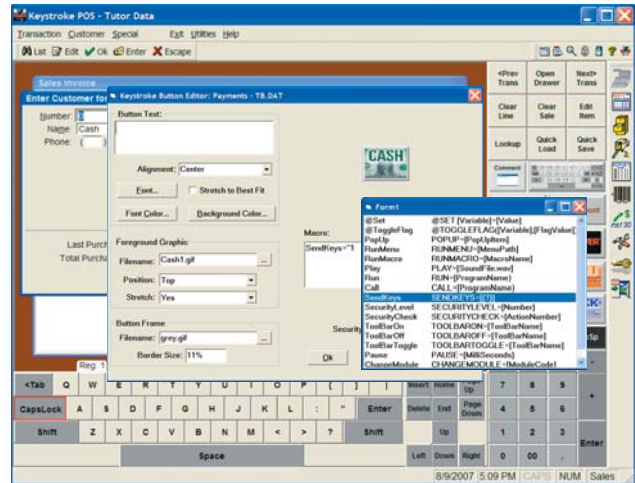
Keystroke POS - Tutor Data

Transaction Customer Special Exit Utilities Help

List Edit Ok Enter Escape

Sales Invoice

Enter Customer for

Number:
Name: Cash
Phone: ( )

Last Purch
Total Purcha

Keystroke Button Editor: Payments - TB.DAT

Button Text:

Alignment: Center

Font...

Stretch to Best Fit

Font Color...

Background Color...

Foreground Graphic

Filename: Cash1.gif

Position: Top

Stretch: Yes

Button Frame

Filename: grey.gif

Border Size: 11%

CASH

Macro:

SendKeys="1

Security

Ok

Form1

| | |
|---|---|
| @Set | @SET [Variable]=[Value] |
| @ToggleFlag | @TOGGLEFLAG([Variable],[FlagValue] |
| PopUp | POPUP=[PopUpItem] |
| RunMenu | RUNMENU=[MenuPath] |
| RunMacro | RUNMACRO=[MacroName] |
| Play | PLAY=[SoundFile.wav] |
| Run | RUN=[ProgramName] |
| Call | CALL=[ProgramName] |
| SendKeys | SENDKEYS={[?]} |
| SecurityLevel | SECURITYLEVEL=[Number] |
| SecurityCheck | SECURITYCHECK=[ActionNumber] |
| ToolBarOn | TOOLBARON=[ToolBarName] |
| ToolBarOff | TOOLBAROFF=[ToolBarName] |
| ToolBarToggle | TOOLBARTOGGLE=[ToolBarName] |
| Pause | PAUSE=[MilliSeconds] |
| ChangeModule | CHANGEMODULE=[ModuleCode] |

<Prev Trans
Open Drawer
Next> Trans
Clear Line
Clear Sale
Edit Item
Lookup
Quick Load
Quick Save
Comment

Reg 1

<Tab Q W E R T Y U I O P
CapsLock A S D F G H J K L ; " Enter
Shift Z X C V B N M < > ? Shift
Space

Insert Home Page Up
Delete End Page Down
Up
Left Down Right

7 8 9
4 5 6
1 2 3
0 00 .
Enter

8/9/2007 5:09 PM CAPS NUM Sales